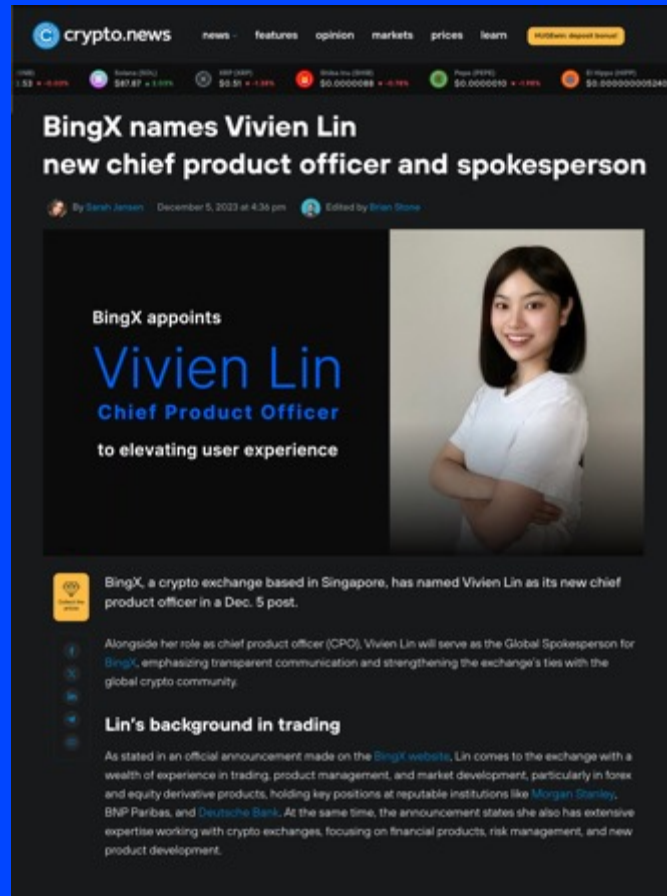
crypto.news news features opinion markets prices learn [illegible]

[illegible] 53 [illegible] Solana (SOL) $67.67 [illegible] XRP (XRP) $0.51 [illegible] Shiba Inu (SHIB) $0.0000088 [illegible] Pepe (PEPE) $0.0000010 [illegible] El Hippo (HIPP) $0.00000000524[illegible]

BingX names Vivien Lin new chief product officer and spokesperson

By Sarah Jansen December 5, 2023 at 4:36 pm Edited by Brian Stone

BingX appoints
Vivien Lin
Chief Product Officer
to elevating user experience

BingX, a crypto exchange based in Singapore, has named Vivien Lin as its new chief product officer in a Dec. 5 post.

Alongside her role as chief product officer (CPO), Vivien Lin will serve as the Global Spokesperson for BingX, emphasizing transparent communication and strengthening the exchange's ties with the global crypto community.

Lin's background in trading

As stated in an official announcement made on the BingX website, Lin comes to the exchange with a wealth of experience in trading, product management, and market development, particularly in forex and equity derivative products, holding key positions at reputable institutions like Morgan Stanley, BNP Paribas, and Deutsche Bank. At the same time, the announcement states she also has extensive expertise working with crypto exchanges, focusing on financial products, risk management, and new product development.